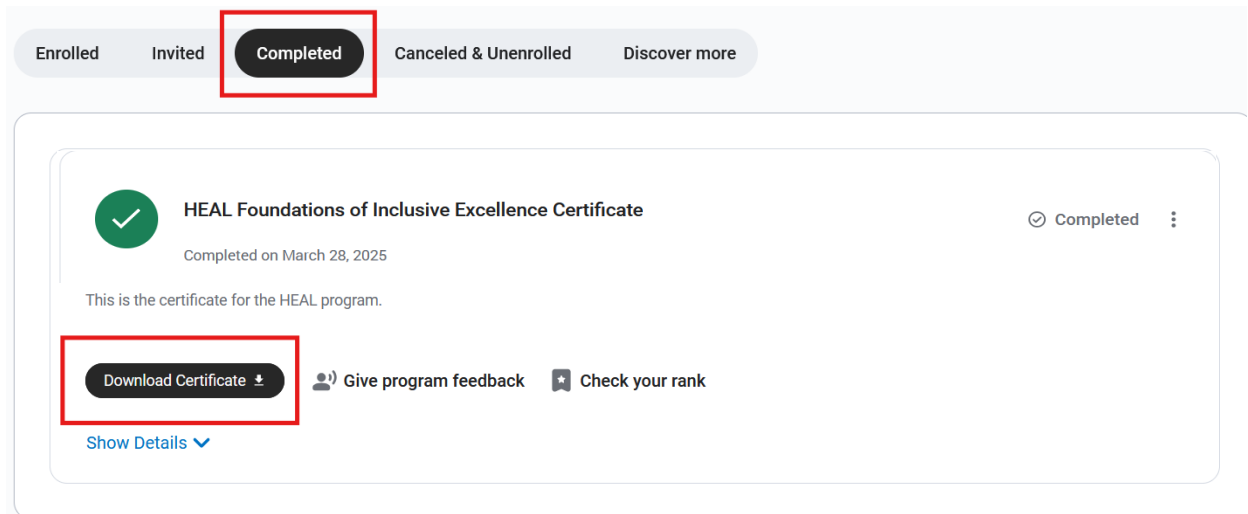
Enrolled Invited Completed Canceled & Unenrolled Discover more

HEAL Foundations of Inclusive Excellence Certificate

Completed

Completed on March 28, 2025

This is the certificate for the HEAL program.

Download Certificate

Give program feedback

Check your rank

Show Details